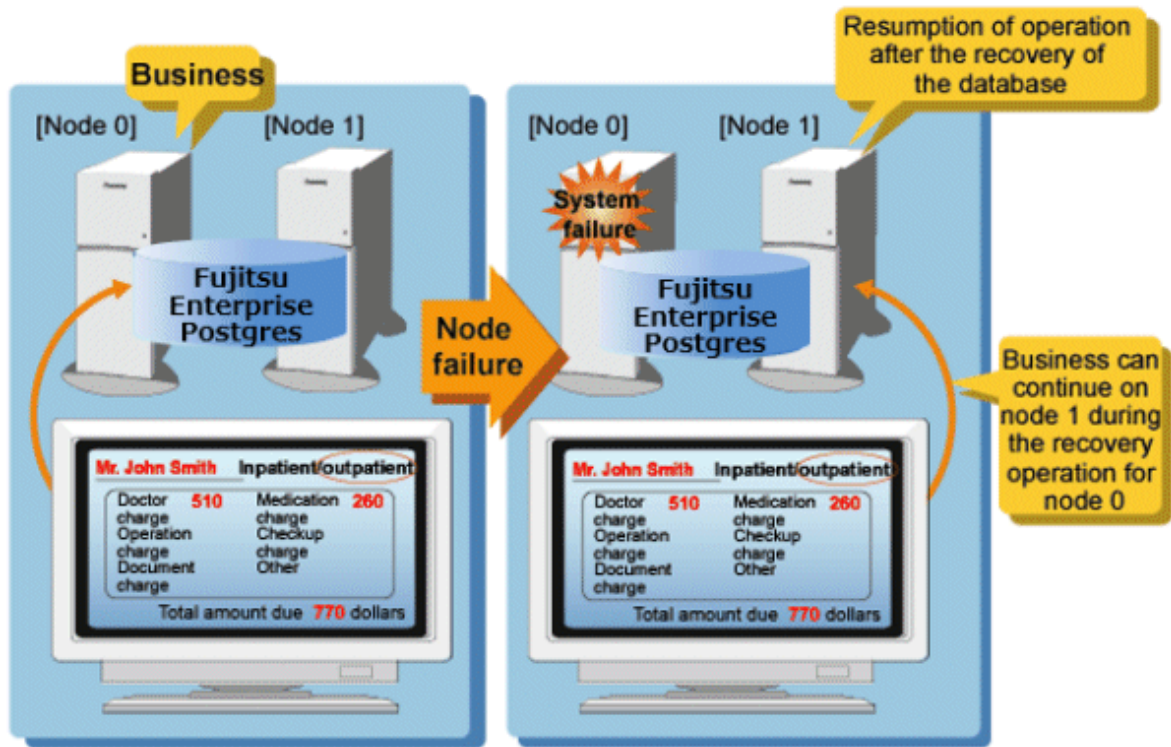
Business

[Node 0]

[Node 1]

Fujitsu Enterprise Postgres

Mr. John Smith

Inpatient/outpatient

Doctor charge 510

Operation charge

Document charge

Medication charge 260

Checkup charge

Other

Total amount due 770 dollars

Node failure

Resumption of operation after the recovery of the database

[Node 0]

[Node 1]

System failure

Fujitsu Enterprise Postgres

Business can continue on node 1 during the recovery operation for node 0

Mr. John Smith

Inpatient/outpatient

Doctor charge 510

Operation charge

Document charge

Medication charge 260

Checkup charge

Other

Total amount due 770 dollars